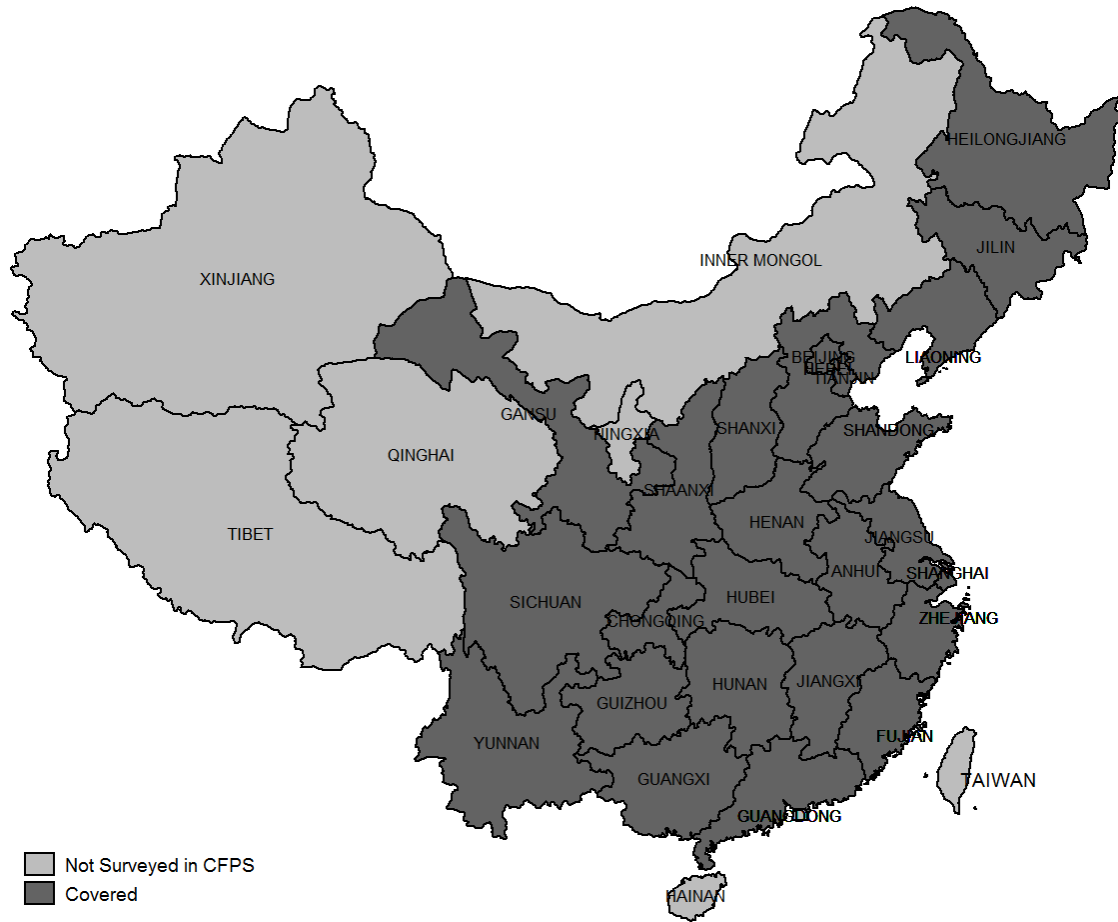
HEILONGJIANG
JILIN
INNER MONGOL
XINJIANG
LIAONING
BEIJING
HEBEI
TIANJIN
GANSU
NINGXIA
SHANXI
SHANDONG
QINGHAI
SHAANXI
HENAN
TIBET
JIANGSU
ANHUI
SHANGHAI
SICHUAN
HUBEI
CHONGQING
ZHEJIANG
HUNAN
JIANGXI
GUIZHOU
FUJIAN
YUNNAN
TAIWAN
GUANGXI
GUANGDONG
HAINAN
Not Surveyed in CFPS
Covered